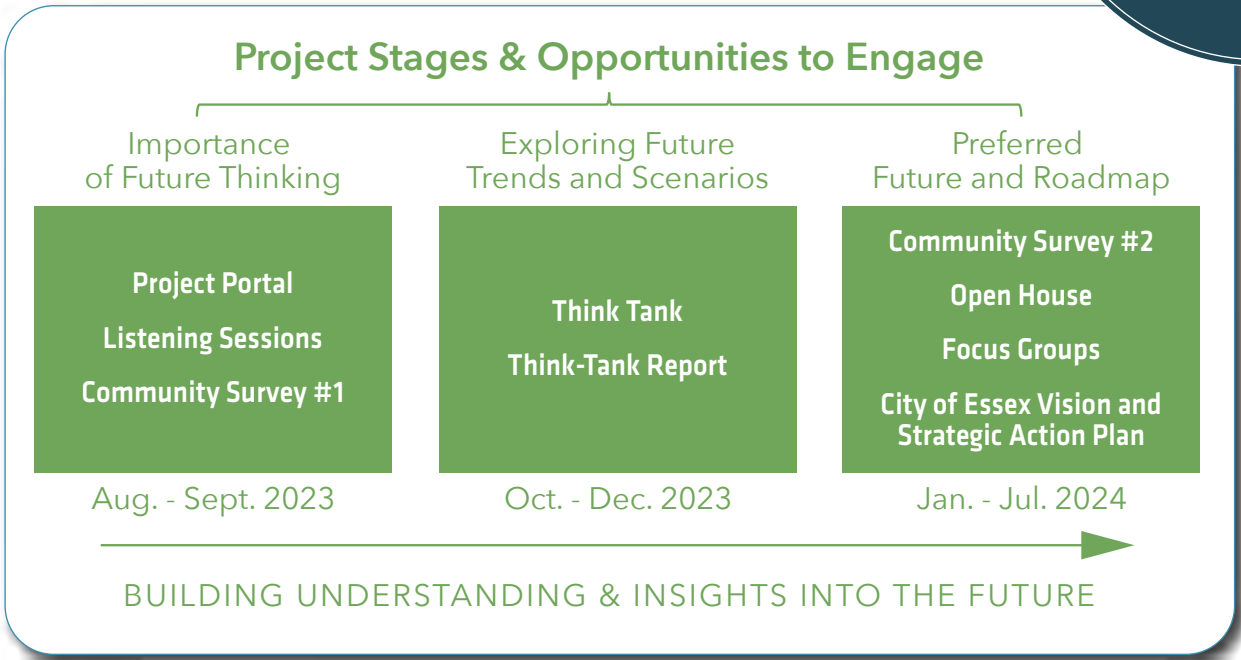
Project Stages & Opportunities to Engage

Importance of Future Thinking

Project Portal

Listening Sessions

Community Survey #1

Aug. - Sept. 2023

Exploring Future Trends and Scenarios

Think Tank

Think-Tank Report

Oct. - Dec. 2023

Preferred Future and Roadmap

Community Survey #2

Open House

Focus Groups

City of Essex Vision and Strategic Action Plan

Jan. - Jul. 2024

BUILDING UNDERSTANDING & INSIGHTS INTO THE FUTURE